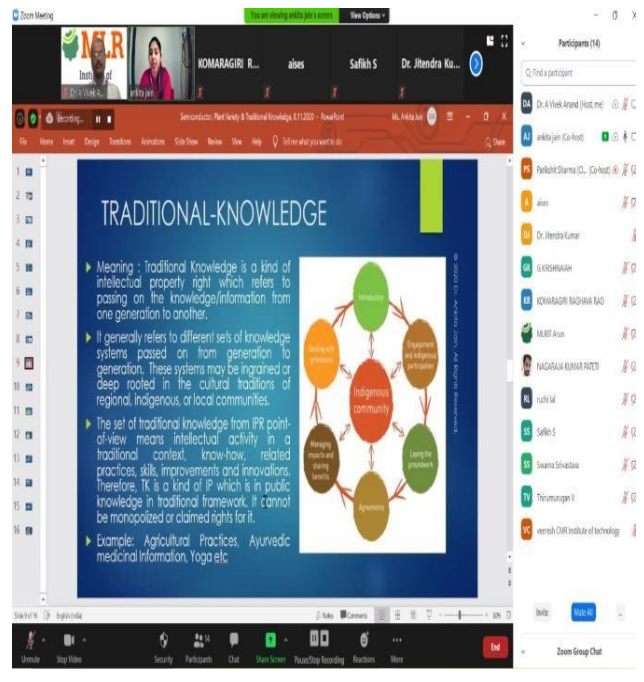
Zoom Meeting

You are viewing ankita jain's screen   View Options

Institute of

Dr. A Vivek Anand   ankita jain

KOMARAGIRI R...   aises   Safikh S   Dr. Jitendra Ku...

Recording...

Semiconductor, Plant Variety & Traditional Knowledge, 8.11.2020 - PowerPoint   Ms. Ankita Jain

File   Home   Insert   Design   Transitions   Animations   Slide Show   Review   View   Help   Tell me what you want to do   Share

TRADITIONAL-KNOWLEDGE

Meaning : Traditional Knowledge is a kind of intellectual property right which refers to passing on the knowledge/information from one generation to another.

It generally refers to different sets of knowledge systems passed on from generation to generation. These systems may be ingrained or deep rooted in the cultural traditions of regional, indigenous, or local communities.

The set of traditional knowledge from IPR point-of-view means intellectual activity in a traditional context, know-how, related practices, skills, improvements and innovations. Therefore, TK is a kind of IP which is in public knowledge in traditional framework. It cannot be monopolized or claimed rights for it.

Example: Agricultural Practices, Ayurvedic medicinal Information, Yoga etc.

Introduction

Engagement and indigenous participation

Laying the groundwork

Agreements

Managing impacts and sharing benefits

Dealing with grievances

Indigenous community

© 2020 Dr. Ankita Jain, All Rights Reserved

Slide 9 of 16   English (India)   Notes   Comments   80%

Participants (14)

Find a participant

Dr. A Vivek Anand (Host, me)
ankita jain (Co-host)
Parikshit Sharma (Co-host)
aises
Dr. Jitendra Kumar
G KRISHNAIAH
KOMARAGIRI RAGHAVA RAO
MUKIT Arun
NAGARAJA KUMAR PATETI
ruchi lal
Safikh S
Swarna Srivastava
Thirumurugan V
veeresh CMR Institute of technology

Invite   Mute All

Zoom Group Chat

Unmute   Stop Video   Security   Participants 14   Chat   Share Screen   Pause/Stop Recording   Reactions   More   End